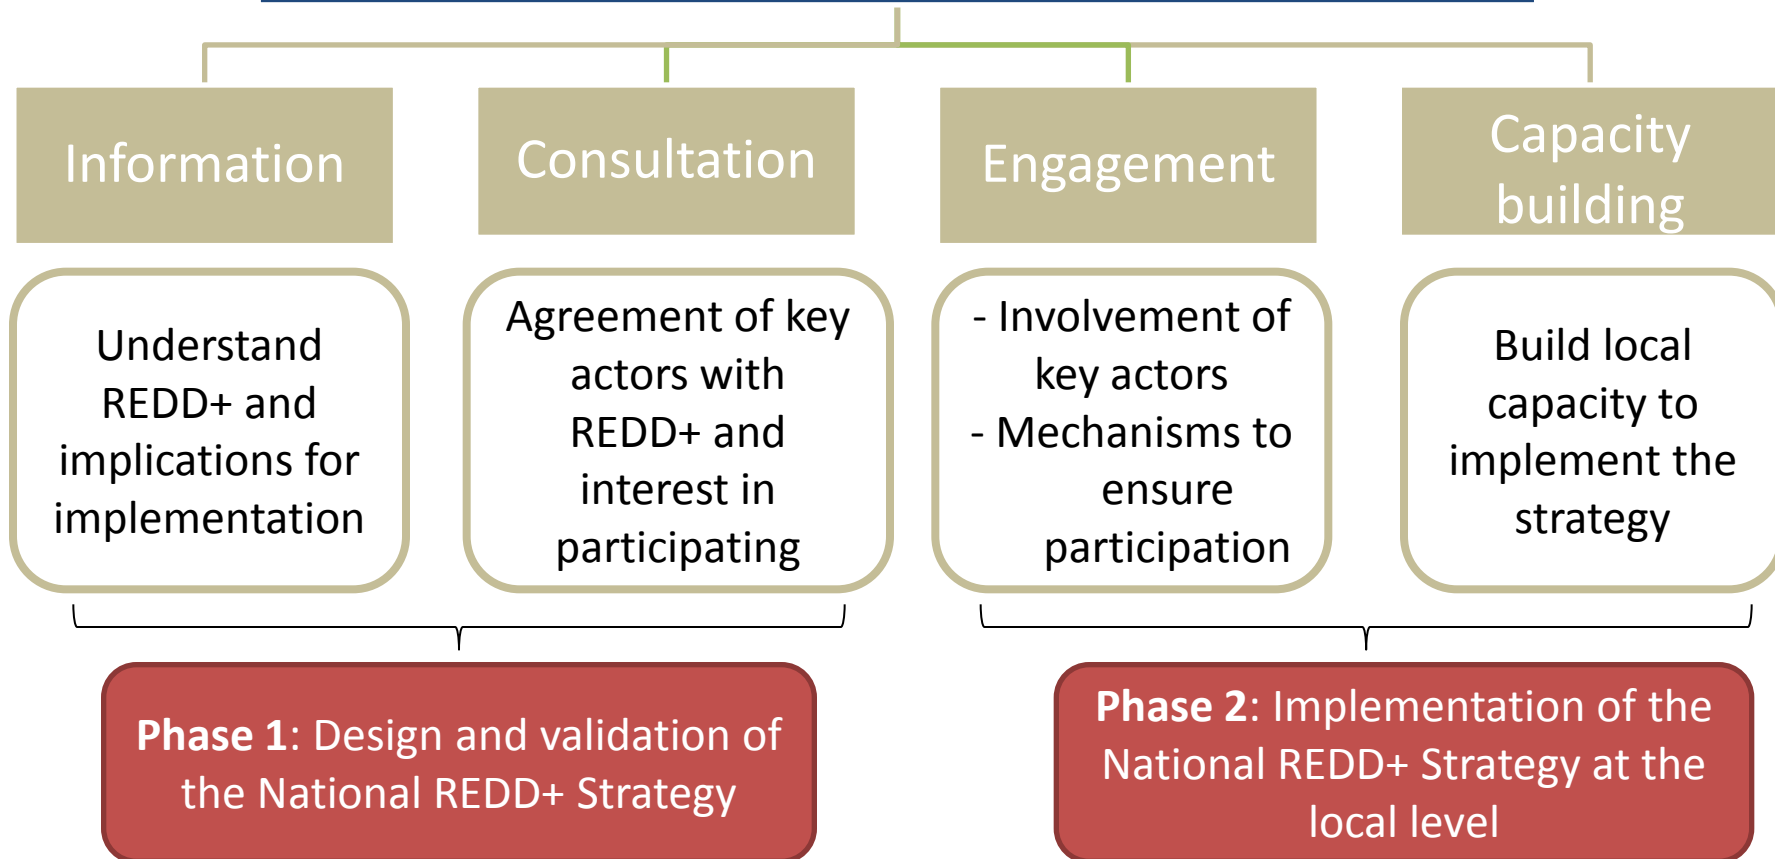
Information

Consultation

Engagement

Capacity building

Understand REDD+ and implications for implementation

Agreement of key actors with REDD+ and interest in participating

- Involvement of key actors
- Mechanisms to ensure participation

Build local capacity to implement the strategy

**Phase 1**: Design and validation of the National REDD+ Strategy

**Phase 2**: Implementation of the National REDD+ Strategy at the local level